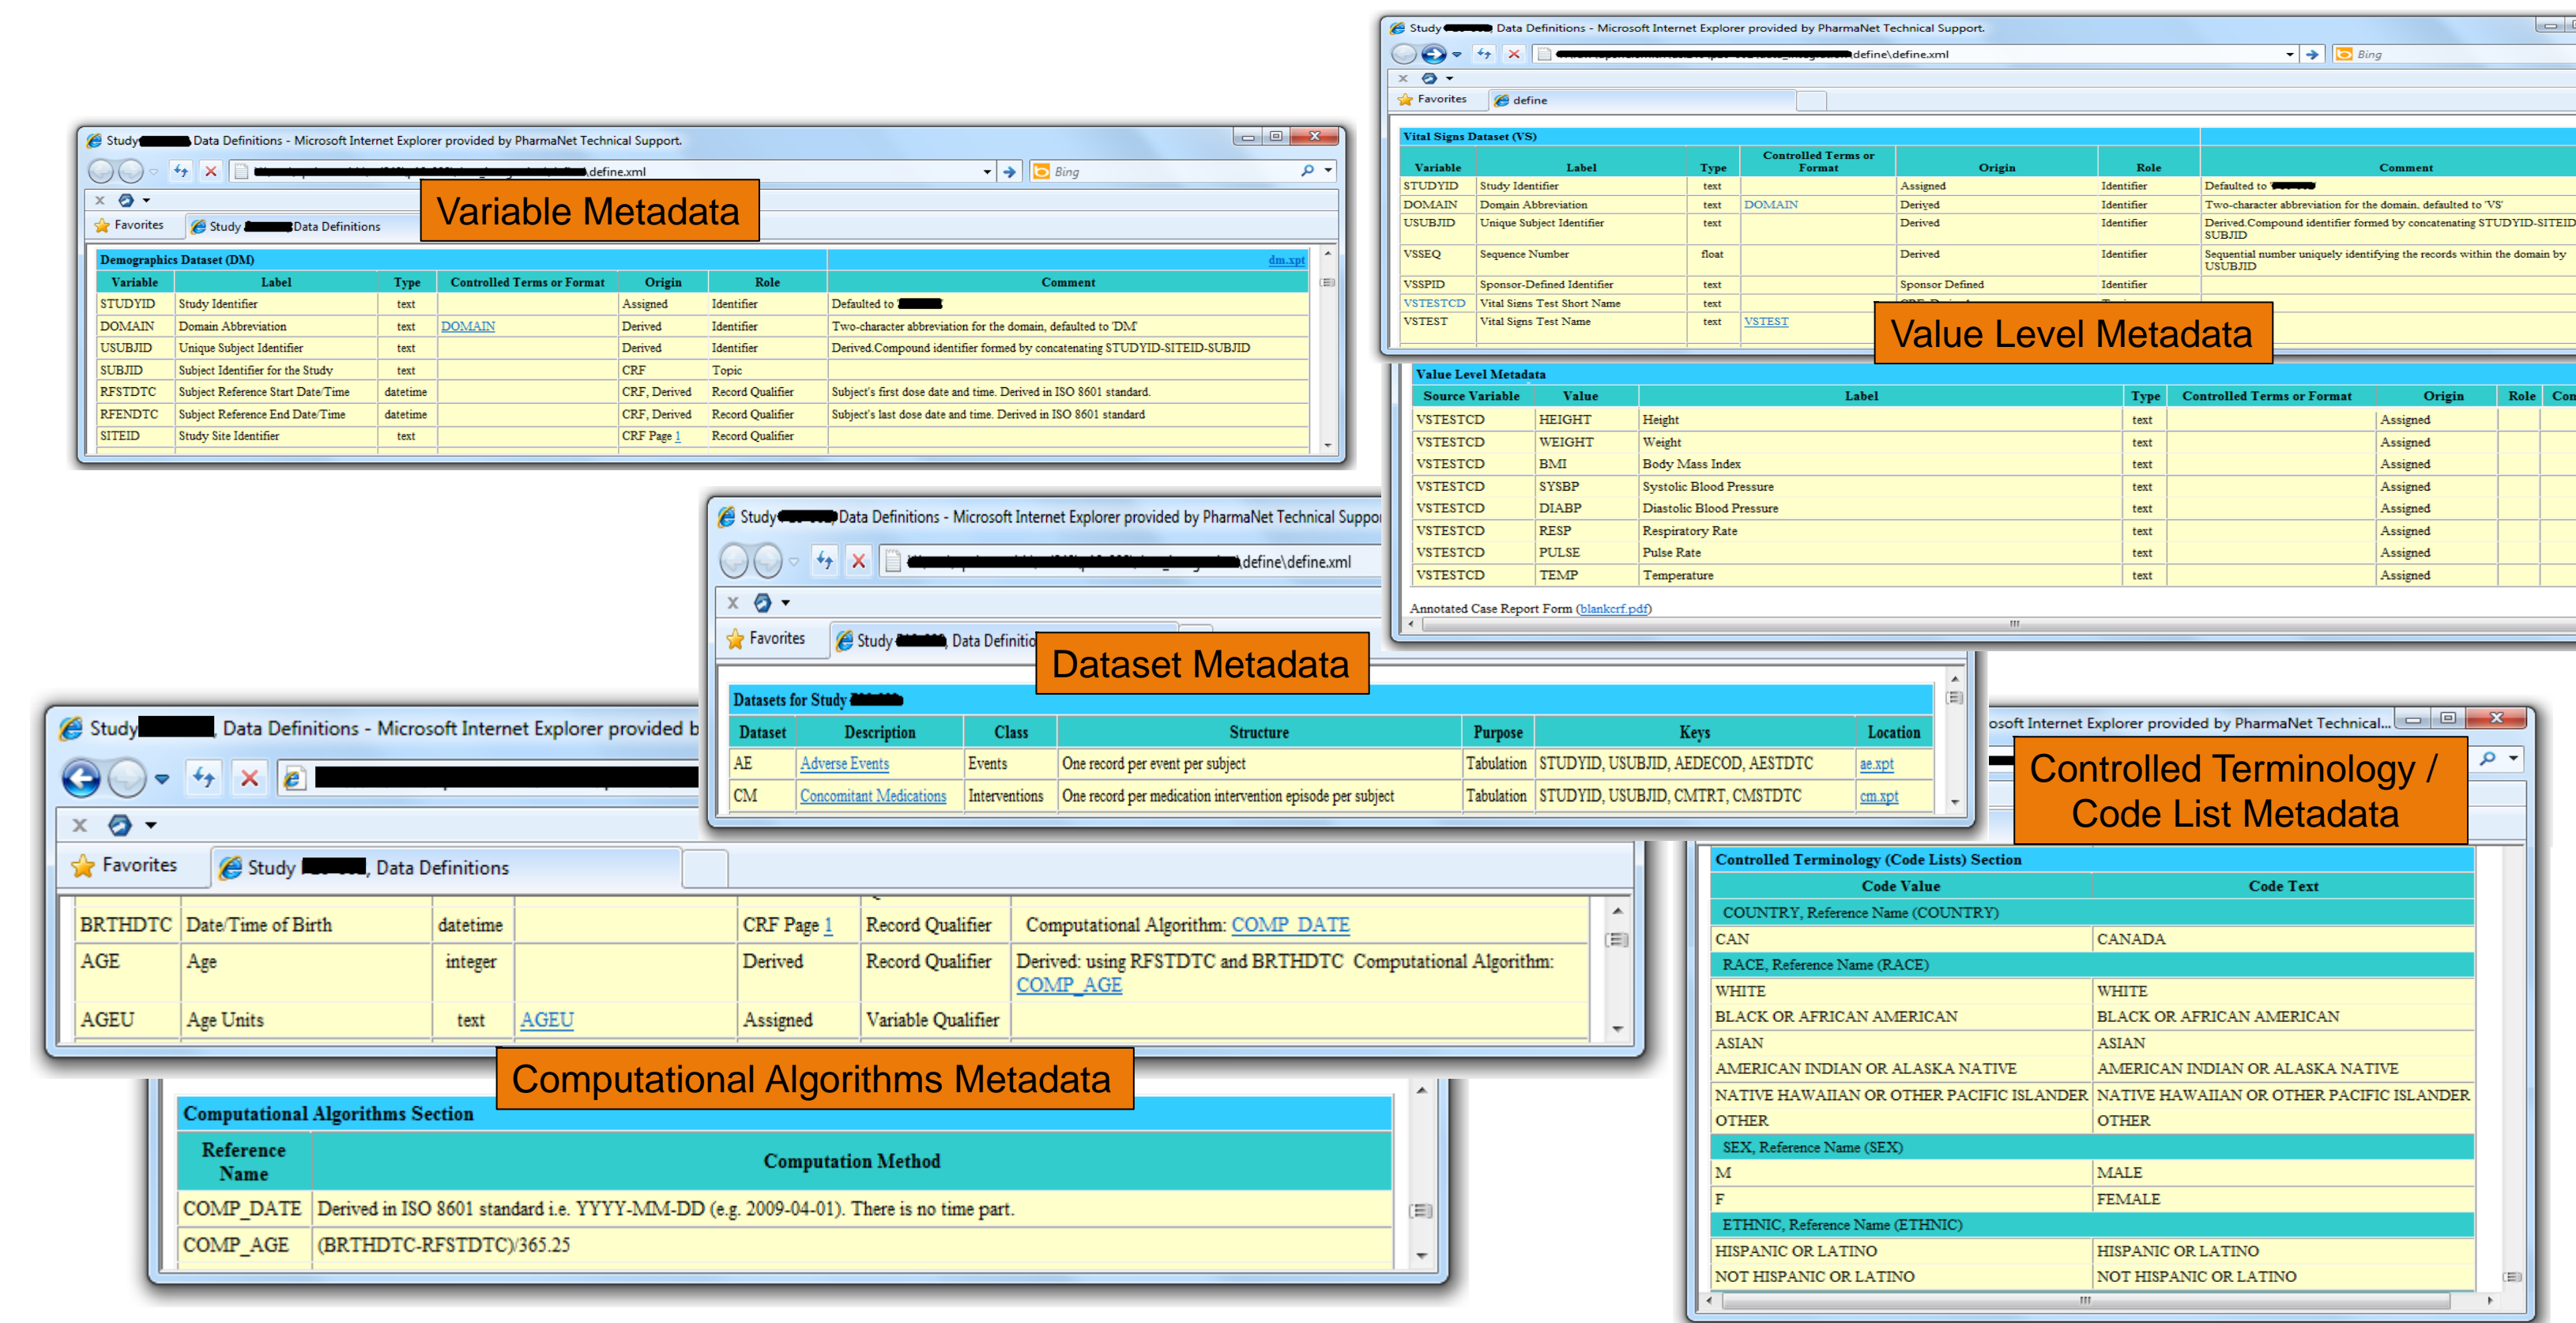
Study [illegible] Data Definitions - Microsoft Internet Explorer provided by PharmaNet Technical Support.

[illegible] define.xml

Bing

Favorites

Study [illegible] Data Definitions

Variable Metadata

Demographics Dataset (DM)

dm.xpt

| Variable | Label | Type | Controlled Terms or Format | Origin | Role | Comment |
|---|---|---|---|---|---|---|
| STUDYID | Study Identifier | text | | Assigned | Identifier | Defaulted to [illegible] |
| DOMAIN | Domain Abbreviation | text | DOMAIN | Derived | Identifier | Two-character abbreviation for the domain, defaulted to 'DM' |
| USUBJID | Unique Subject Identifier | text | | Derived | Identifier | Derived.Compound identifier formed by concatenating STUDYID-SITEID-SUBJID |
| SUBJID | Subject Identifier for the Study | text | | CRF | Topic | |
| RFSTDTC | Subject Reference Start Date/Time | datetime | | CRF, Derived | Record Qualifier | Subject's first dose date and time. Derived in ISO 8601 standard. |
| RFENDTC | Subject Reference End Date/Time | datetime | | CRF, Derived | Record Qualifier | Subject's last dose date and time. Derived in ISO 8601 standard |
| SITEID | Study Site Identifier | text | | CRF Page 1 | Record Qualifier | |

Study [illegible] Data Definitions - Microsoft Internet Explorer provided by PharmaNet Technical Support.

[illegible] define\define.xml

Bing

Favorites

define

Vital Signs Dataset (VS)

| Variable | Label | Type | Controlled Terms or Format | Origin | Role | Comment |
|---|---|---|---|---|---|---|
| STUDYID | Study Identifier | text | | Assigned | Identifier | Defaulted to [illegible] |
| DOMAIN | Domain Abbreviation | text | DOMAIN | Derived | Identifier | Two-character abbreviation for the domain, defaulted to 'VS' |
| USUBJID | Unique Subject Identifier | text | | Derived | Identifier | Derived.Compound identifier formed by concatenating STUDYID-SITEID-SUBJID |
| VSSEQ | Sequence Number | float | | Derived | Identifier | Sequential number uniquely identifying the records within the domain by USUBJID |
| VSSPID | Sponsor-Defined Identifier | text | | Sponsor Defined | Identifier | |
| VSTESTCD | Vital Signs Test Short Name | text | | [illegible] | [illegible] | |
| VSTEST | Vital Signs Test Name | text | VSTEST | | | |

Value Level Metadata

Value Level Metadata

| Source Variable | Value | Label | Type | Controlled Terms or Format | Origin | Role | Con |
|---|---|---|---|---|---|---|---|
| VSTESTCD | HEIGHT | Height | text | | Assigned | | |
| VSTESTCD | WEIGHT | Weight | text | | Assigned | | |
| VSTESTCD | BMI | Body Mass Index | text | | Assigned | | |
| VSTESTCD | SYSBP | Systolic Blood Pressure | text | | Assigned | | |
| VSTESTCD | DIABP | Diastolic Blood Pressure | text | | Assigned | | |
| VSTESTCD | RESP | Respiratory Rate | text | | Assigned | | |
| VSTESTCD | PULSE | Pulse Rate | text | | Assigned | | |
| VSTESTCD | TEMP | Temperature | text | | Assigned | | |

Annotated Case Report Form (blankcrf.pdf)

Study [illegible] Data Definitions - Microsoft Internet Explorer provided by PharmaNet Technical Suppo

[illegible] define\define.xml

Favorites

Study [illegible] Data Definitio

Dataset Metadata

Datasets for Study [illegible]

| Dataset | Description | Class | Structure | Purpose | Keys | Location |
|---|---|---|---|---|---|---|
| AE | Adverse Events | Events | One record per event per subject | Tabulation | STUDYID, USUBJID, AEDECOD, AESTDTC | ae.xpt |
| CM | Concomitant Medications | Interventions | One record per medication intervention episode per subject | Tabulation | STUDYID, USUBJID, CMTRT, CMSTDTC | cm.xpt |

Study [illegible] Data Definitions - Microsoft Internet Explorer provided b

Favorites

Study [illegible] Data Definitions

| | | | | | | |
|---|---|---|---|---|---|---|
| BRTHDTC | Date/Time of Birth | datetime | | CRF Page 1 | Record Qualifier | Computational Algorithm: COMP_DATE |
| AGE | Age | integer | | Derived | Record Qualifier | Derived: using RFSTDTC and BRTHDTC Computational Algorithm: COMP_AGE |
| AGEU | Age Units | text | AGEU | Assigned | Variable Qualifier | |

Computational Algorithms Metadata

Computational Algorithms Section

| Reference Name | Computation Method |
|---|---|
| COMP_DATE | Derived in ISO 8601 standard i.e. YYYY-MM-DD (e.g. 2009-04-01). There is no time part. |
| COMP_AGE | (BRTHDTC-RFSTDTC)/365.25 |

osoft Internet Explorer provided by PharmaNet Technical...

Controlled Terminology / Code List Metadata

Controlled Terminology (Code Lists) Section

| Code Value | Code Text |
|---|---|
| COUNTRY, Reference Name (COUNTRY) | |
| CAN | CANADA |
| RACE, Reference Name (RACE) | |
| WHITE | WHITE |
| BLACK OR AFRICAN AMERICAN | BLACK OR AFRICAN AMERICAN |
| ASIAN | ASIAN |
| AMERICAN INDIAN OR ALASKA NATIVE | AMERICAN INDIAN OR ALASKA NATIVE |
| NATIVE HAWAIIAN OR OTHER PACIFIC ISLANDER | NATIVE HAWAIIAN OR OTHER PACIFIC ISLANDER |
| OTHER | OTHER |
| SEX, Reference Name (SEX) | |
| M | MALE |
| F | FEMALE |
| ETHNIC, Reference Name (ETHNIC) | |
| HISPANIC OR LATINO | HISPANIC OR LATINO |
| NOT HISPANIC OR LATINO | NOT HISPANIC OR LATINO |